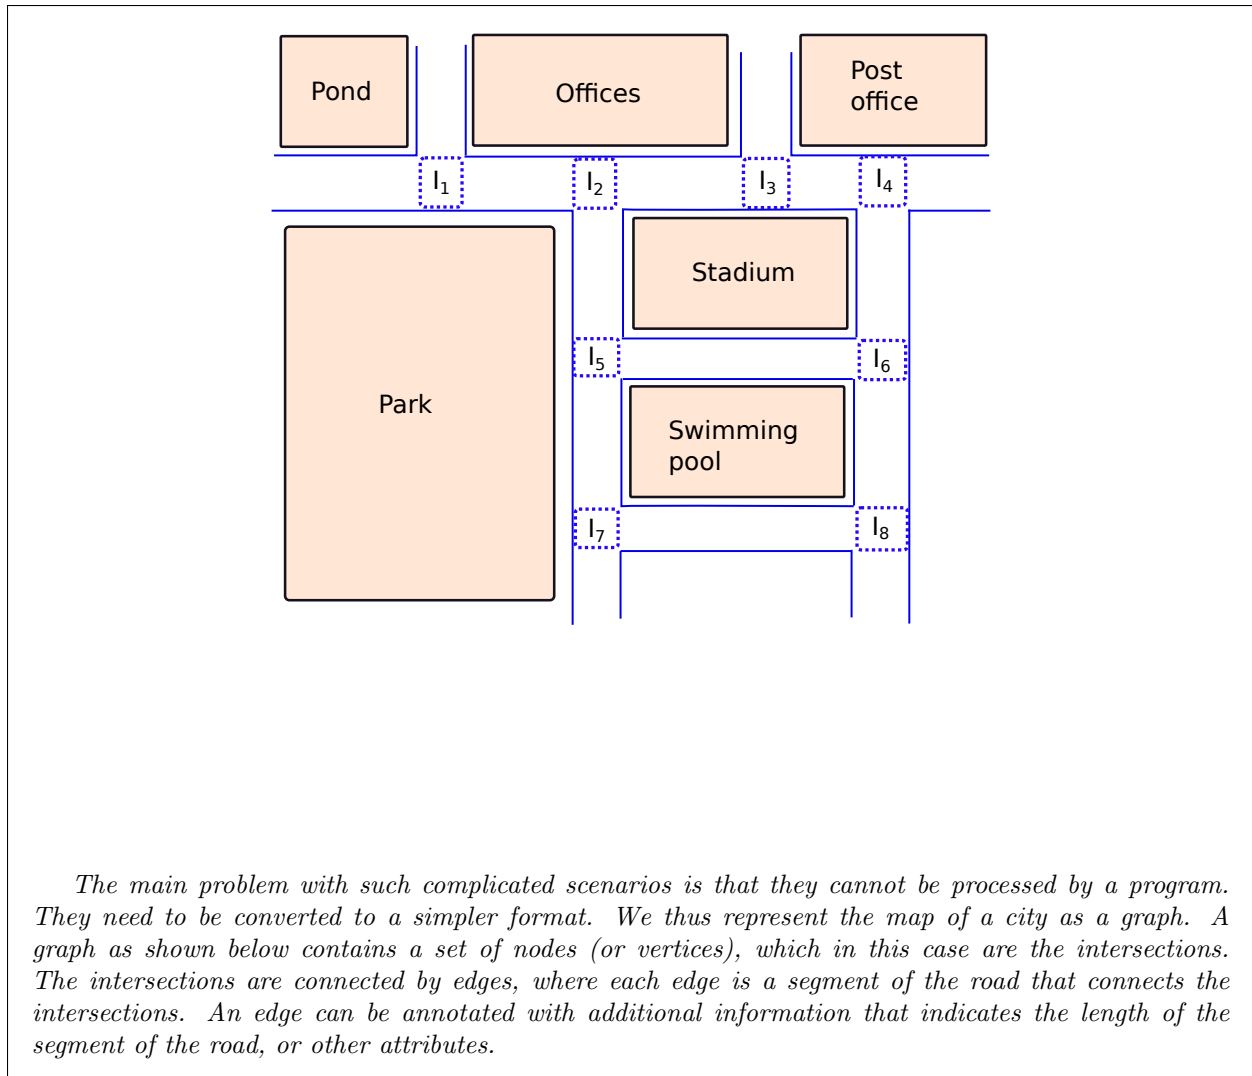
Pond

Offices

Post office

$I_1$

$I_2$

$I_3$

$I_4$

Stadium

Park

$I_5$

$I_6$

Swimming pool

$I_7$

$I_8$

The main problem with such complicated scenarios is that they cannot be processed by a program. They need to be converted to a simpler format. We thus represent the map of a city as a graph. A graph as shown below contains a set of nodes (or vertices), which in this case are the intersections. The intersections are connected by edges, where each edge is a segment of the road that connects the intersections. An edge can be annotated with additional information that indicates the length of the segment of the road, or other attributes.